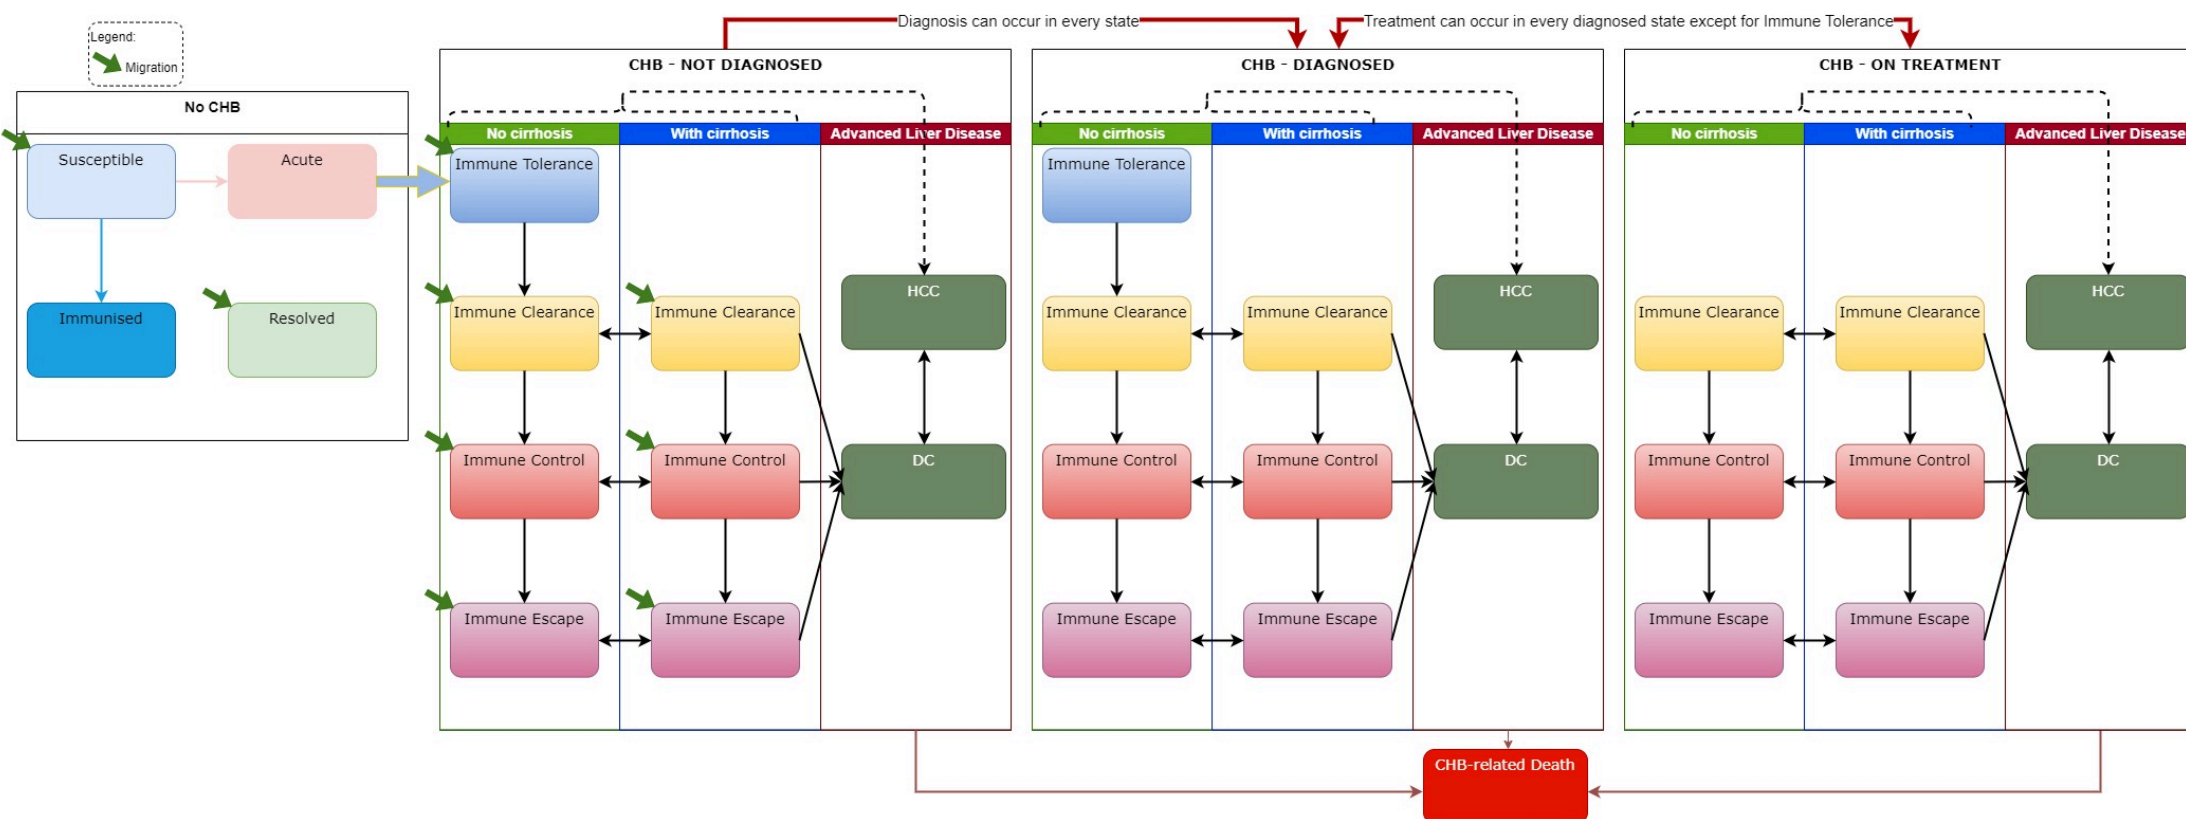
Legend:
Migration

Diagnosis can occur in every state

Treatment can occur in every diagnosed state except for Immune Tolerance

No CHB

Susceptible

Acute

Immunised

Resolved

CHB - NOT DIAGNOSED

No cirrhosis

With cirrhosis

Advanced Liver Disease

Immune Tolerance

Immune Clearance

Immune Clearance

HCC

Immune Control

Immune Control

DC

Immune Escape

Immune Escape

CHB - DIAGNOSED

No cirrhosis

With cirrhosis

Advanced Liver Disease

Immune Tolerance

Immune Clearance

Immune Clearance

HCC

Immune Control

Immune Control

DC

Immune Escape

Immune Escape

CHB - ON TREATMENT

No cirrhosis

With cirrhosis

Advanced Liver Disease

Immune Clearance

Immune Clearance

HCC

Immune Control

Immune Control

DC

Immune Escape

Immune Escape

CHB-related Death